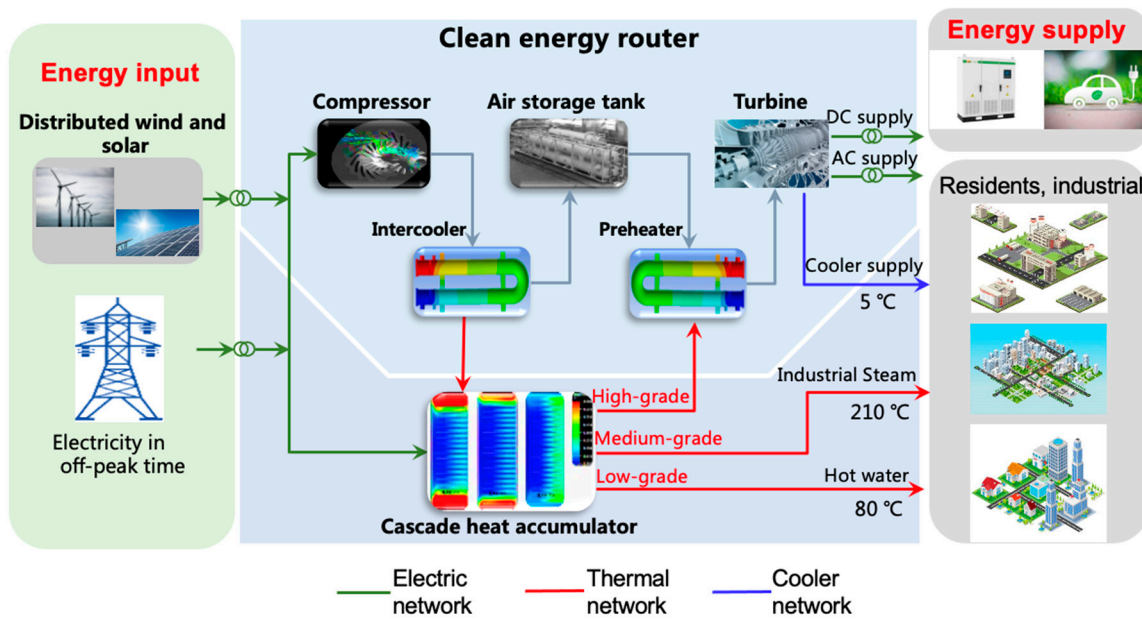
Energy input

Distributed wind and solar

Electricity in off-peak time

Clean energy router

Compressor

Air storage tank

Turbine

Intercooler

Preheater

DC supply

AC supply

Cooler supply

5 ℃

High-grade

Medium-grade

Low-grade

Industrial Steam

210 ℃

Hot water

80 ℃

Cascade heat accumulator

Energy supply

Residents, industrial

Electric network

Thermal network

Cooler network